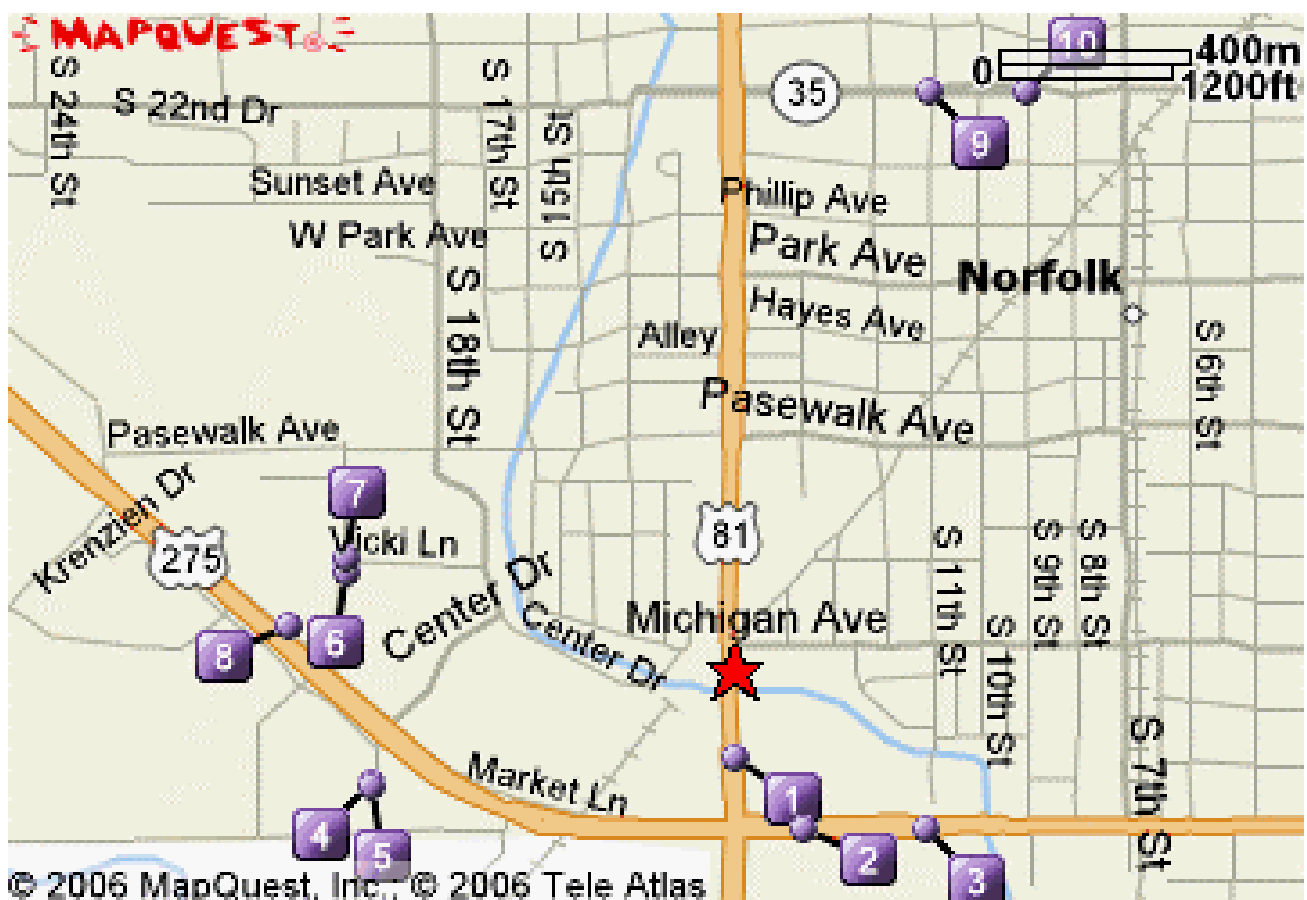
MAPQUEST

10
400m
0
1200ft
35
9
S 24th St
S 22nd Dr
S 17th St
S 15th St
Sunset Ave
W Park Ave
Phillip Ave
Park Ave
Norfolk
Hayes Ave
Alley
S 18th St
S 6th St
Pasewalk Ave
Pasewalk Ave
7
Krenzien Dr
Vicki Ln
275
81
S 11th St
S 9th St
S 8th St
Center Dr
Center Dr
Michigan Ave
8
6
S 10th St
S 7th St
Market Ln
1
4
5
2
3
© 2006 MapQuest, Inc.; © 2006 Tele Atlas